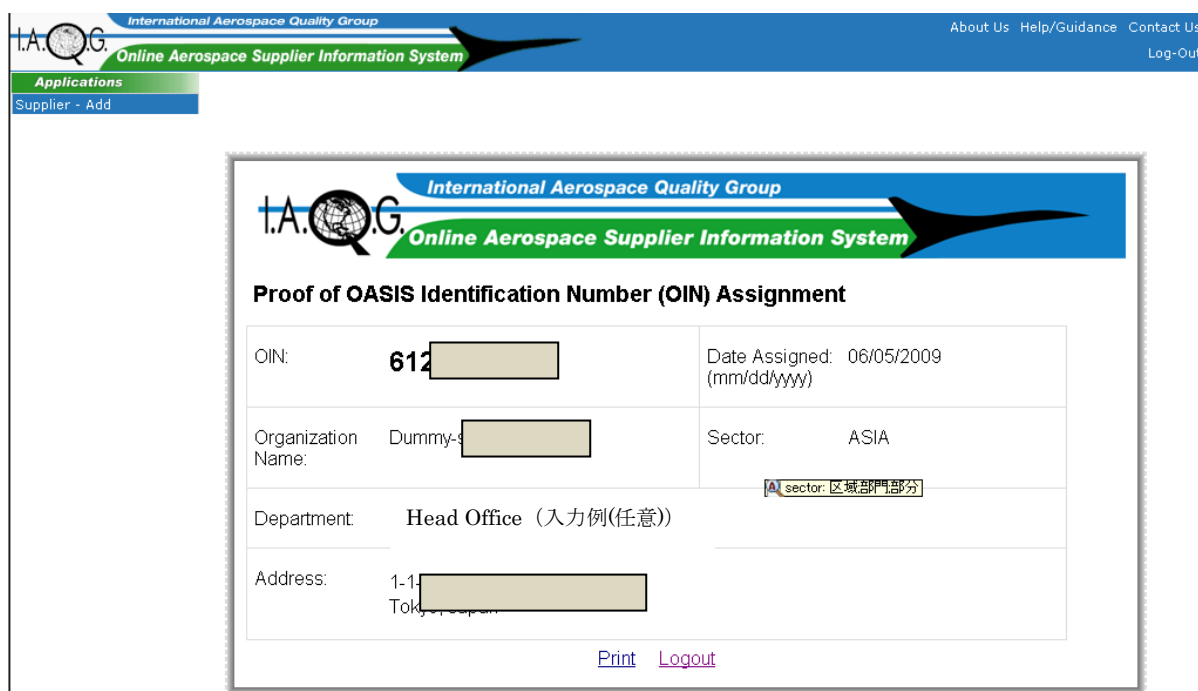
I.A.Q.G. International Aerospace Quality Group
Online Aerospace Supplier Information System

About Us Help/Guidance Contact Us
Log-Out

Applications
Supplier - Add

I.A.Q.G. International Aerospace Quality Group
Online Aerospace Supplier Information System

Proof of OASIS Identification Number (OIN) Assignment

| | | | |
|---|---|---|---|
| OIN: | 612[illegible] | Date Assigned: (mm/dd/yyyy) | 06/05/2009 |
| Organization Name: | Dummy-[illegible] | Sector: | ASIA |
| Department: | Head Office（入力例(任意)） | | |
| Address: | 1-1-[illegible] Tok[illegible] | | |

sector: 区域部門部分

Print Logout